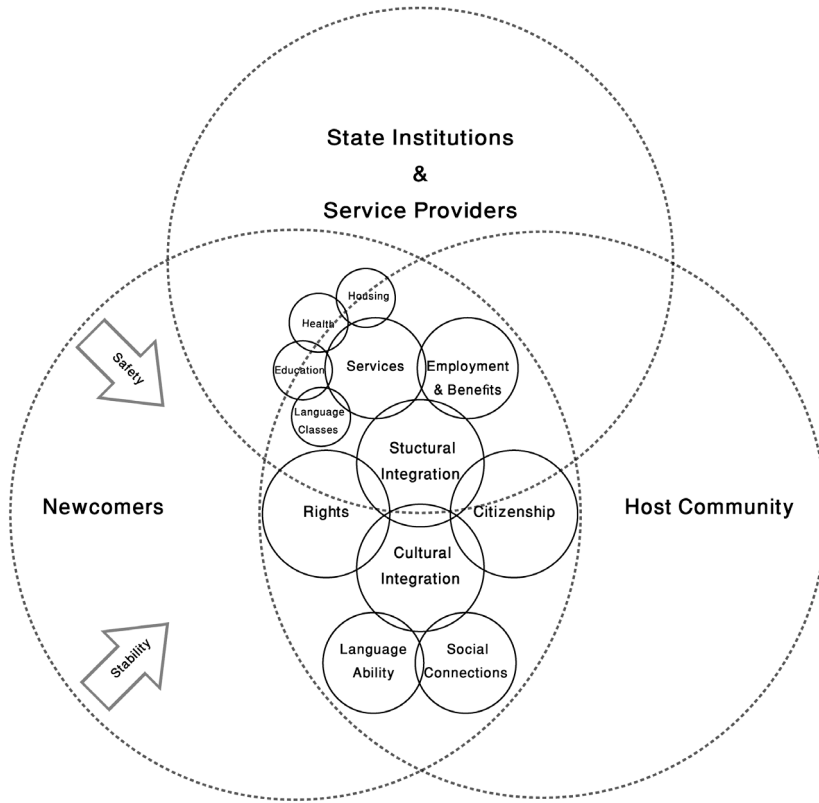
State Institutions
&
Service Providers

Safety

Housing

Health

Education

Services

Employment & Benefits

Language Classes

Stuctural Integration

Newcomers

Rights

Citizenship

Host Community

Cultural Integration

Stability

Language Ability

Social Connections